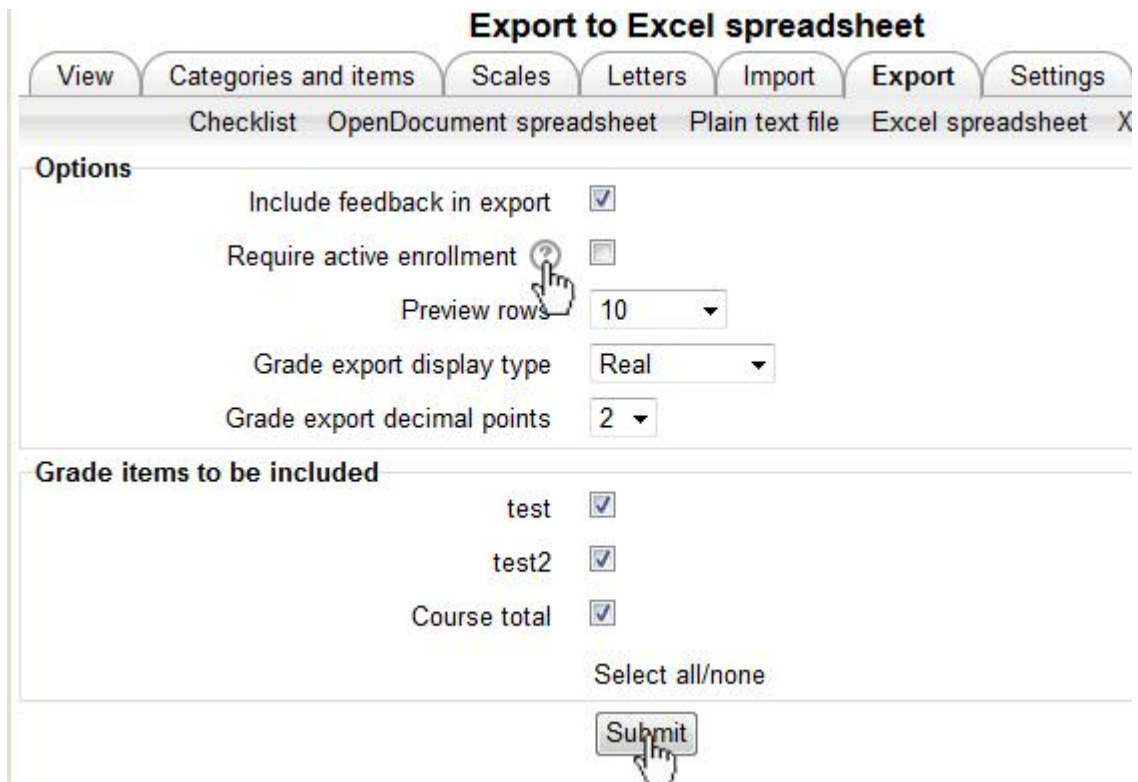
Export to Excel spreadsheet

View | Categories and items | Scales | Letters | Import | Export | Settings

Checklist OpenDocument spreadsheet Plain text file Excel spreadsheet X

Options

Include feedback in export

Require active enrollment

Preview rows 10

Grade export display type Real

Grade export decimal points 2

Grade items to be included

test

test2

Course total

Select all/none

Submit